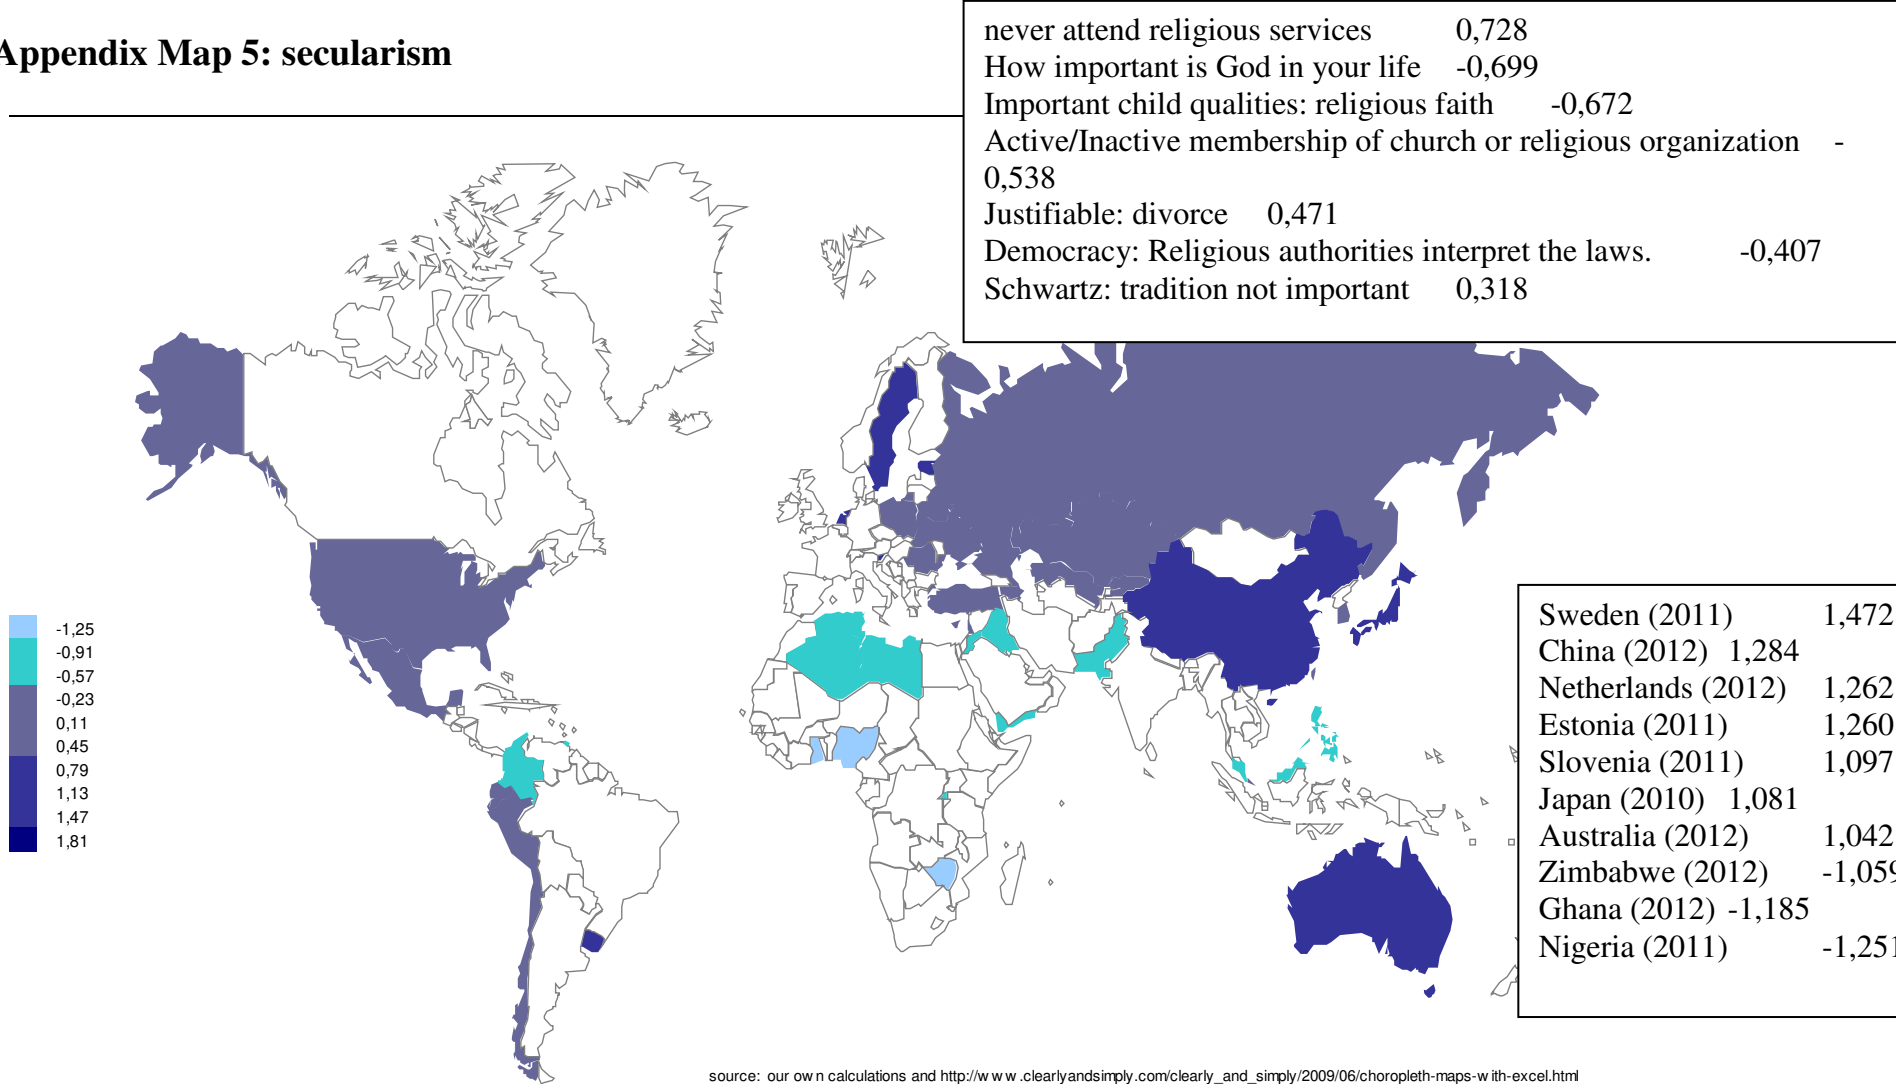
Appendix Map 5: secularism

never attend religious services 0,728
How important is God in your life -0,699
Important child qualities: religious faith -0,672
Active/Inactive membership of church or religious organization -0,538
Justifiable: divorce 0,471
Democracy: Religious authorities interpret the laws. -0,407
Schwartz: tradition not important 0,318

-1,25
-0,91
-0,57
-0,23
0,11
0,45
0,79
1,13
1,47
1,81

Sweden (2011) 1,472
China (2012) 1,284
Netherlands (2012) 1,262
Estonia (2011) 1,260
Slovenia (2011) 1,097
Japan (2010) 1,081
Australia (2012) 1,042
Zimbabwe (2012) -1,05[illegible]
Ghana (2012) -1,185
Nigeria (2011) -1,25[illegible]

source: our own calculations and http://www.clearlyandsimply.com/clearly_and_simply/2009/06/choropleth-maps-with-excel.html